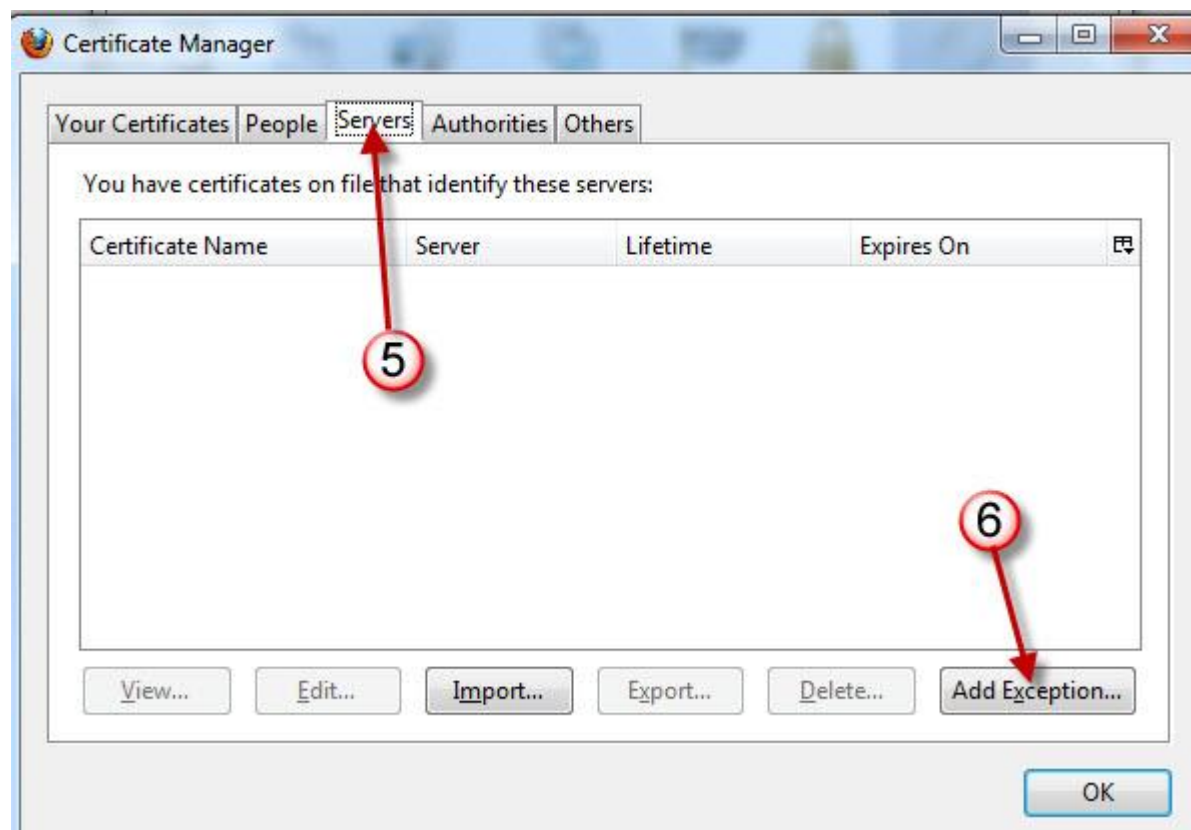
Certificate Manager

Your Certificates | People | Servers | Authorities | Others

You have certificates on file that identify these servers:

| Certificate Name | Server | Lifetime | Expires On |
|---|---|---|---|

5

6

View... Edit... Import... Export... Delete... Add Exception...

OK